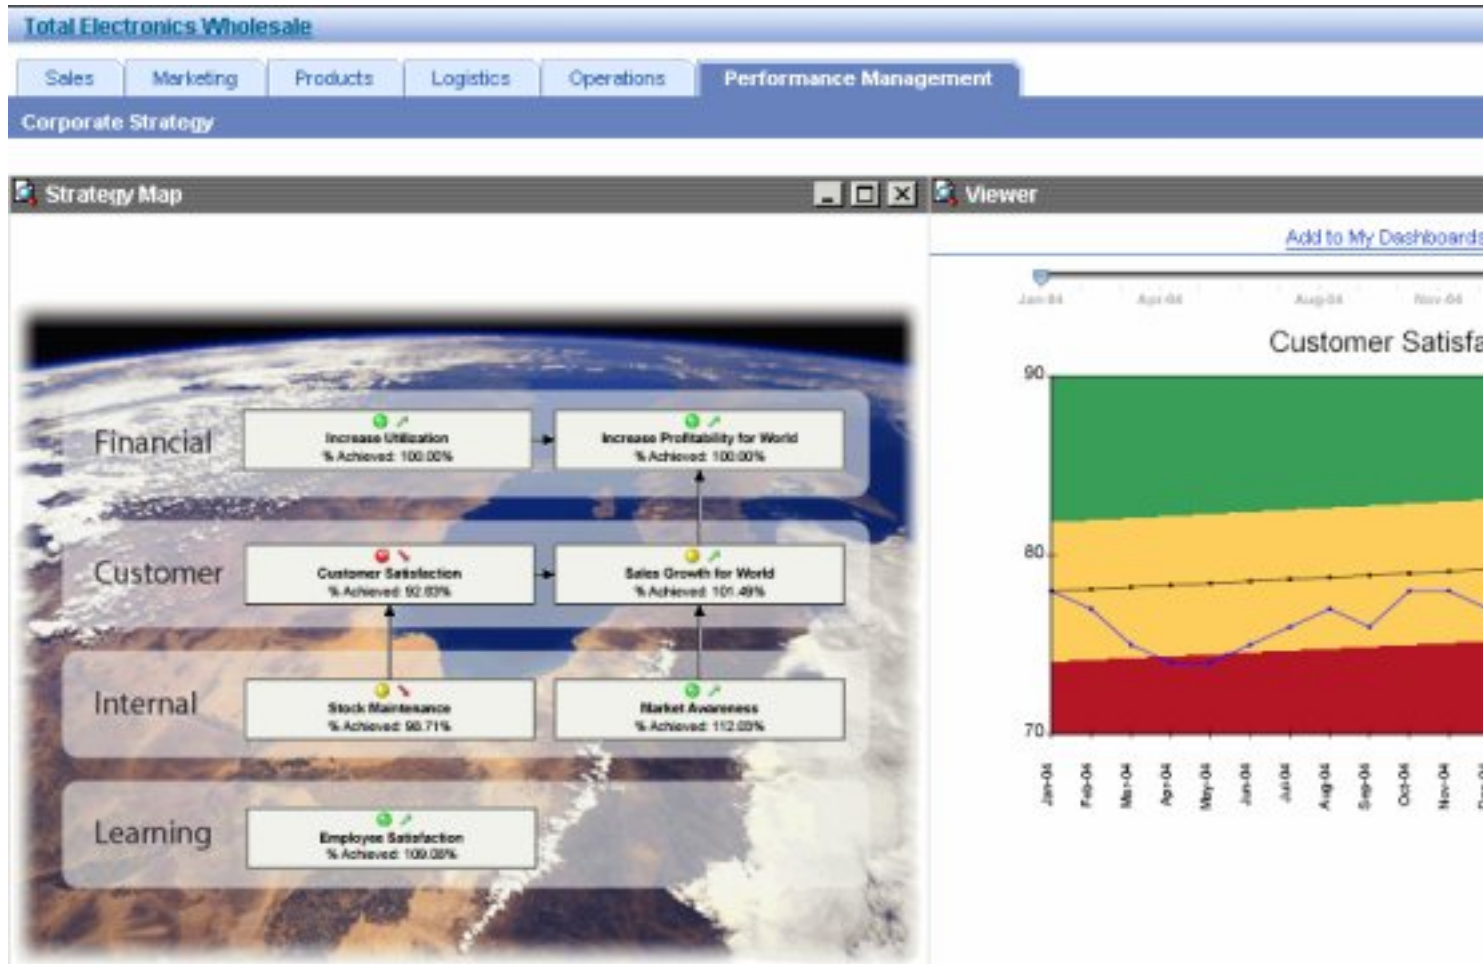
Total Electronics Wholesale

Sales | Marketing | Products | Logistics | Operations | Performance Management

Corporate Strategy

Strategy Map

Financial

Increase Utilization
% Achieved: 100.00%

Increase Profitability for World
% Achieved: 100.00%

Customer

Customer Satisfaction
% Achieved: 92.83%

Sales Growth for World
% Achieved: 101.49%

Internal

Stock Maintenance
% Achieved: 98.71%

Market Awareness
% Achieved: 112.03%

Learning

Employee Satisfaction
% Achieved: 109.08%

Viewer

Add to My Dashboards

Jan-04 Apr-04 Aug-04 Nov-04

Customer Satisfa

90
80
70

Jan-04 Feb-04 Mar-04 Apr-04 May-04 Jun-04 Jul-04 Aug-04 Sep-04 Oct-04 Nov-04 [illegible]